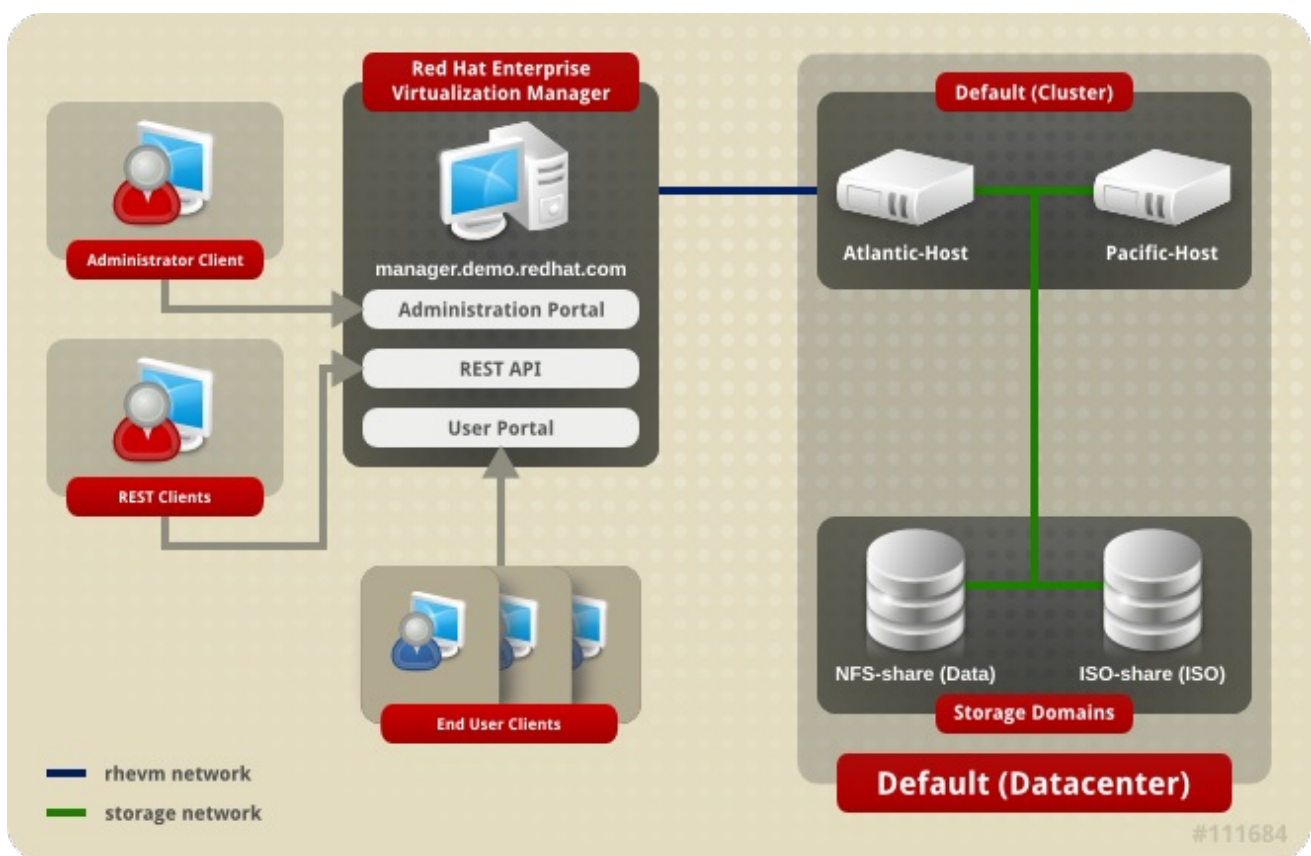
Administrator Client

REST Clients

Red Hat Enterprise Virtualization Manager

manager.demo.redhat.com

Administration Portal

REST API

User Portal

End User Clients

Default (Cluster)

Atlantic-Host

Pacific-Host

NFS-share (Data)

ISO-share (ISO)

Storage Domains

Default (Datacenter)

rhevm network

storage network

#111684